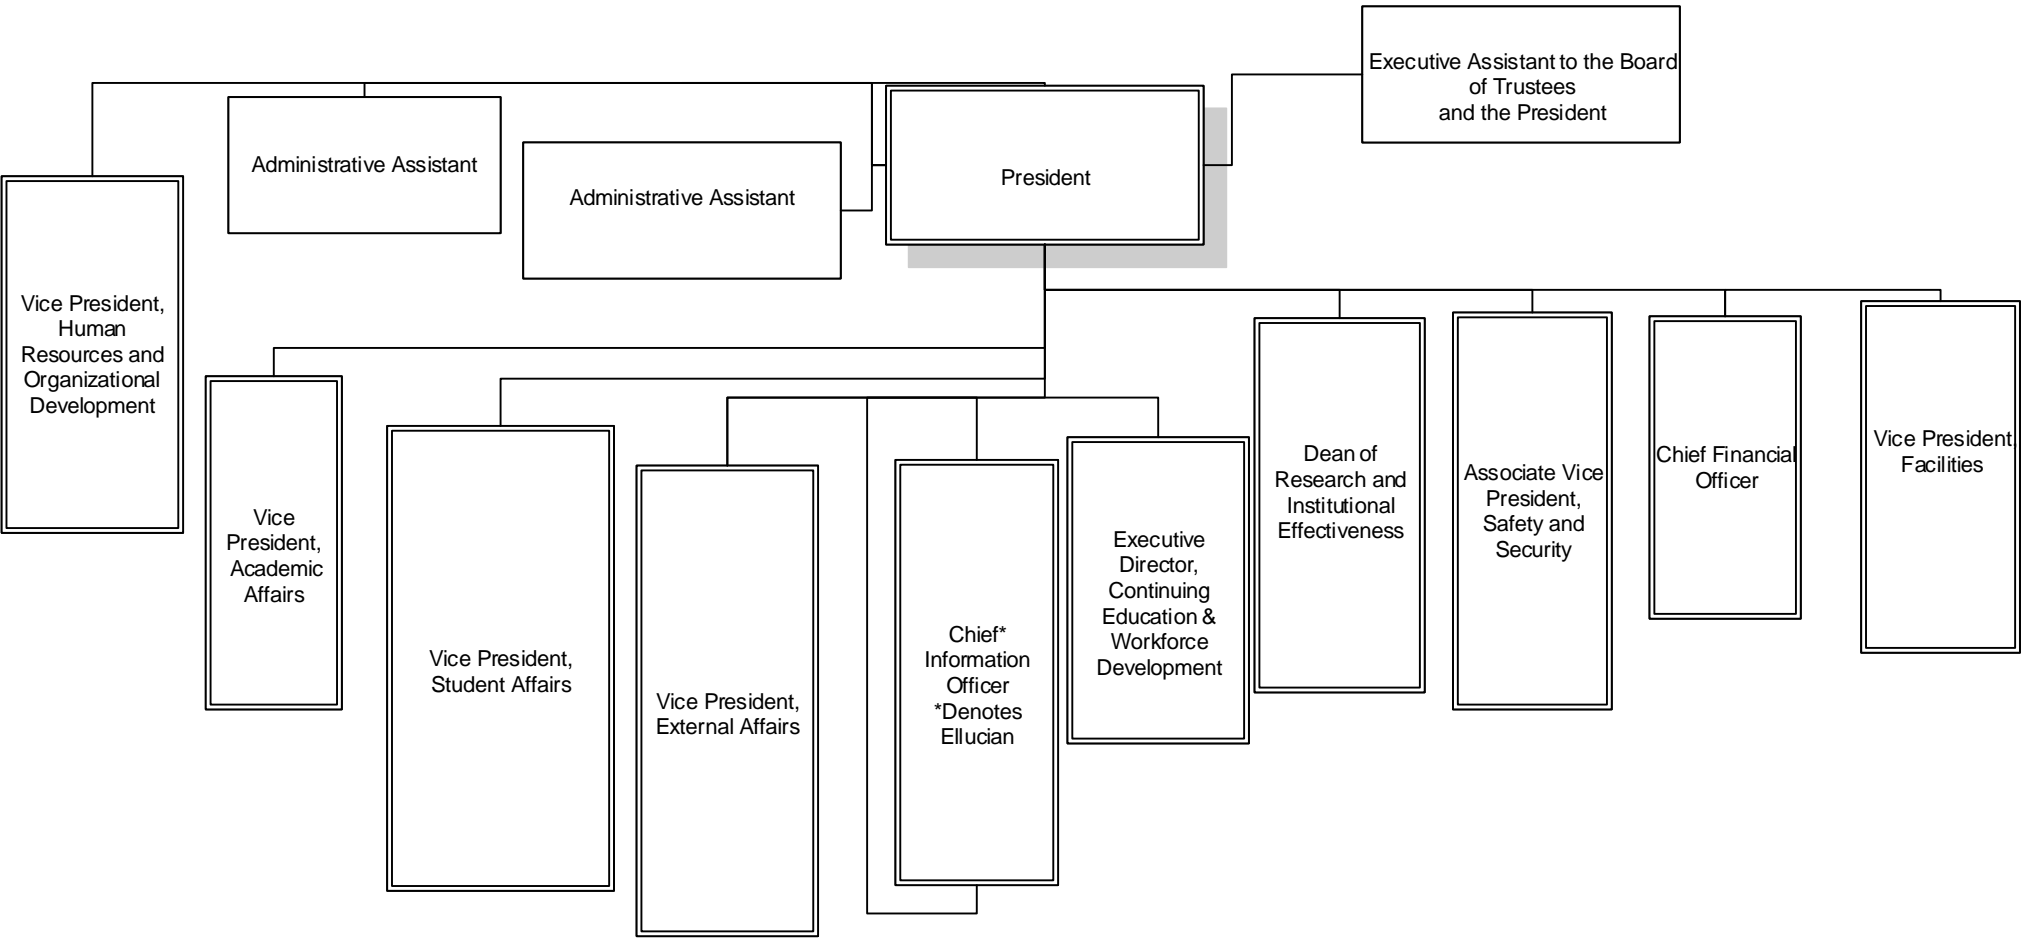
Executive Assistant to the Board of Trustees and the President

Administrative Assistant

Administrative Assistant

President

Vice President, Human Resources and Organizational Development

Vice President, Academic Affairs

Vice President, Student Affairs

Vice President, External Affairs

Chief* Information Officer *Denotes Ellucian

Executive Director, Continuing Education & Workforce Development

Dean of Research and Institutional Effectiveness

Associate Vice President, Safety and Security

Chief Financial Officer

Vice President, Facilities